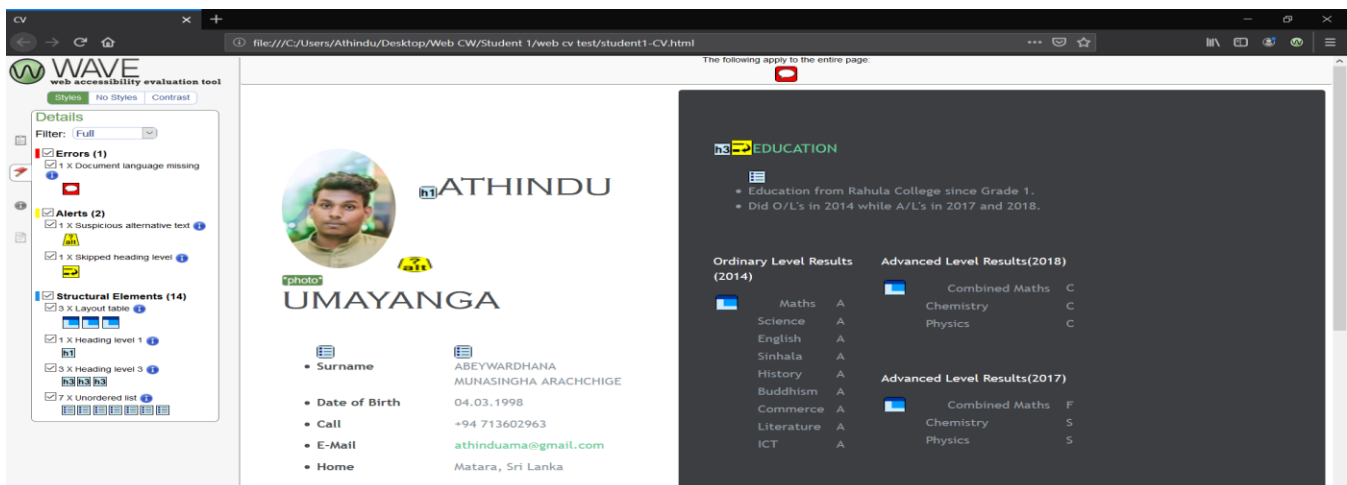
CV

file:///C:/Users/Athindu/Desktop/Web CW/Student 1/web cv test/student1-CV.html

WAVE
web accessibility evaluation tool

Styles | No Styles | Contrast

Details

Filter: Full

Errors (1)
1 X Document language missing

Alerts (2)
1 X Suspicious alternative text
alt
1 X Skipped heading level

Structural Elements (14)
3 X Layout table
1 X Heading level 1
h1
3 X Heading level 3
h3 h3 h3
7 X Unordered list

The following apply to the entire page:

h1 ATHINDU

alt

"photo"

UMAYANGA

- Surname ABEYWARDHANA MUNASINGHA ARACHCHIGE
- Date of Birth 04.03.1998
- Call +94 713602963
- E-Mail athinduama@gmail.com
- Home Matara, Sri Lanka

h3 EDUCATION

- Education from Rahula College since Grade 1.
- Did O/L's in 2014 while A/L's in 2017 and 2018.

Ordinary Level Results (2014)

| Maths | A |
|---|---|
| Science | A |
| English | A |
| Sinhala | A |
| History | A |
| Buddhism | A |
| Commerce | A |
| Literature | A |
| ICT | A |

Advanced Level Results(2018)

| Combined Maths | C |
|---|---|
| Chemistry | C |
| Physics | C |

Advanced Level Results(2017)

| Combined Maths | F |
|---|---|
| Chemistry | S |
| Physics | S |